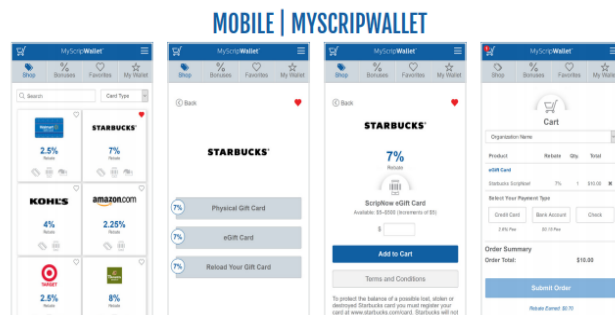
MOBILE | MYSCRIPWALLET

MyScripWallet

Shop | Bonuses | Favorites | My Wallet

Search

Card Type

Walmart

2.5%
Rebate

STARBUCKS

7%
Rebate

KOHL'S

4%
Rebate

amazon.com

2.25%
Rebate

TARGET

2.5%
Rebate

8%
Rebate

MyScripWallet

Shop | Bonuses | Favorites | My Wallet

Back

STARBUCKS

7% Physical Gift Card

7% eGift Card

7% Reload Your Gift Card

MyScripWallet

Shop | Bonuses | Favorites | My Wallet

Back

STARBUCKS

7%
Rebate

ScripNow eGift Card
Available: $5-$500 (Increments of $5)

$

Add to Cart

Terms and Conditions

To protect the balance of a possible lost, stolen or destroyed Starbucks card you must register your card at www.starbucks.com/card. Starbucks will not

MyScripWallet

Shop | Bonuses | Favorites | My Wallet

Cart

Organization Name

| Product | Rebate | Qty. | Total |
|---|---|---|---|
| eGift Card | | | |
| Starbucks ScripNow | 7% | 1 | $10.00 |

Select Your Payment Type

Credit Card | Bank Account | Check

2.6% Fee | $0.15 Fee

Order Summary
Order Total: $10.00

Submit Order

Rebate Earned: $0.70